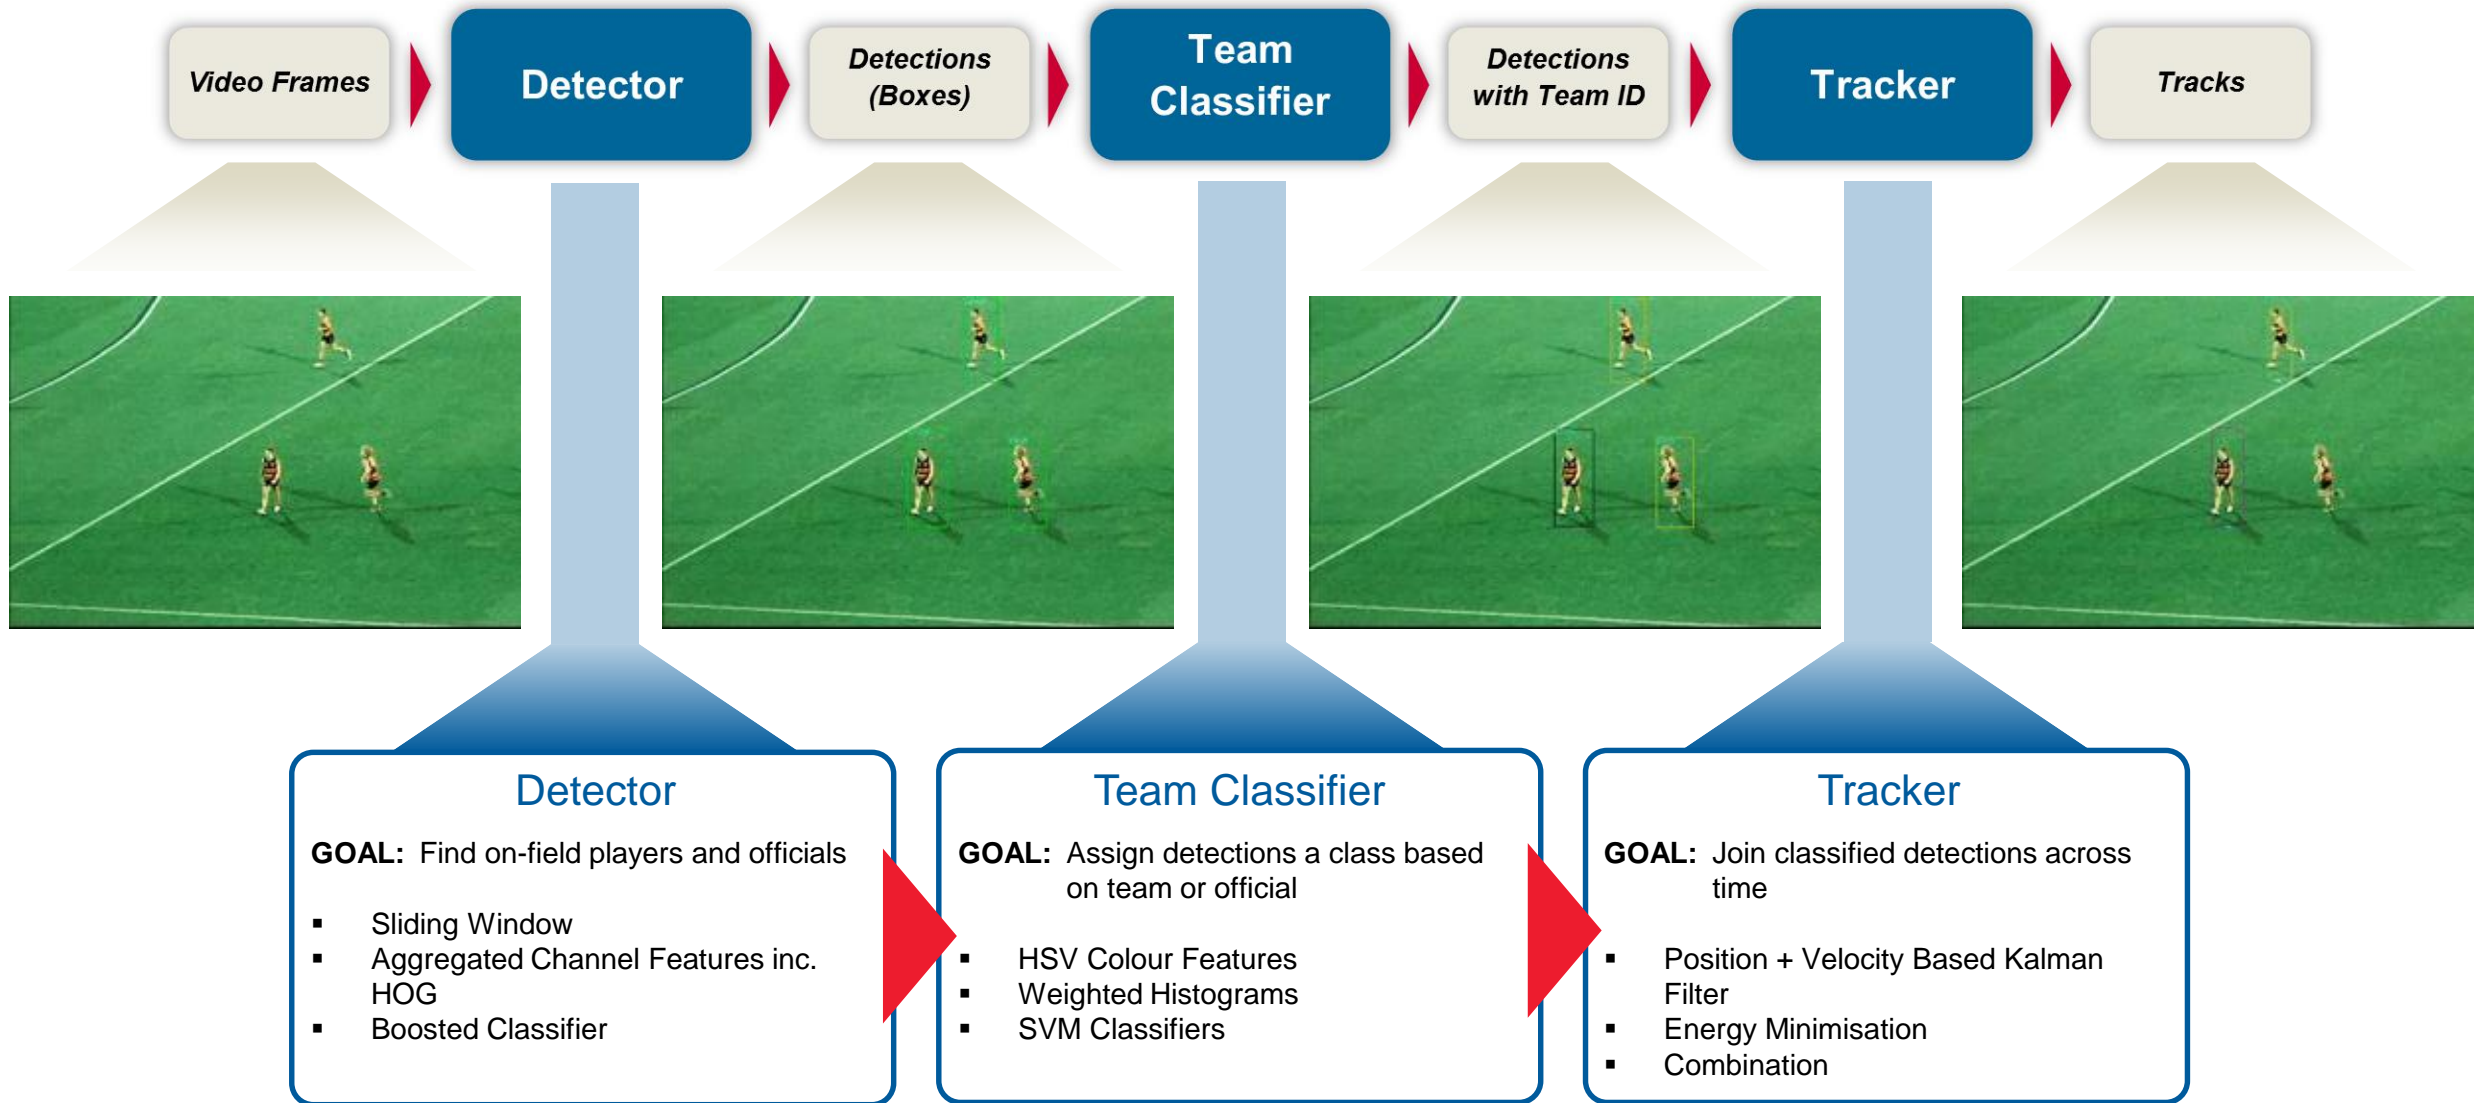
Video Frames

Detector

Detections (Boxes)

Team Classifier

Detections with Team ID

Tracker

Tracks

Detector

GOAL: Find on-field players and officials

- Sliding Window
- Aggregated Channel Features inc. HOG
- Boosted Classifier

Team Classifier

GOAL: Assign detections a class based on team or official

- HSV Colour Features
- Weighted Histograms
- SVM Classifiers

Tracker

GOAL: Join classified detections across time

- Position + Velocity Based Kalman Filter
- Energy Minimisation
- Combination